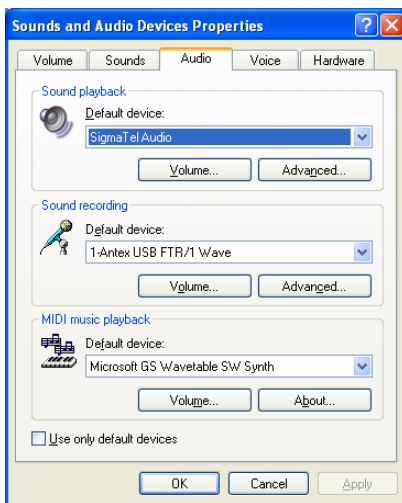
Sounds and Audio Devices Properties
?
X
Volume
Sounds
Audio
Voice
Hardware

Sound playback
Default device:
SigmaTel Audio
Volume...
Advanced...

Sound recording
Default device:
1-Antex USB FTR/1 Wave
Volume...
Advanced...

MIDI music playback
Default device:
Microsoft GS Wavetable SW Synth
Volume...
About...

Use only default devices

OK
Cancel
Apply